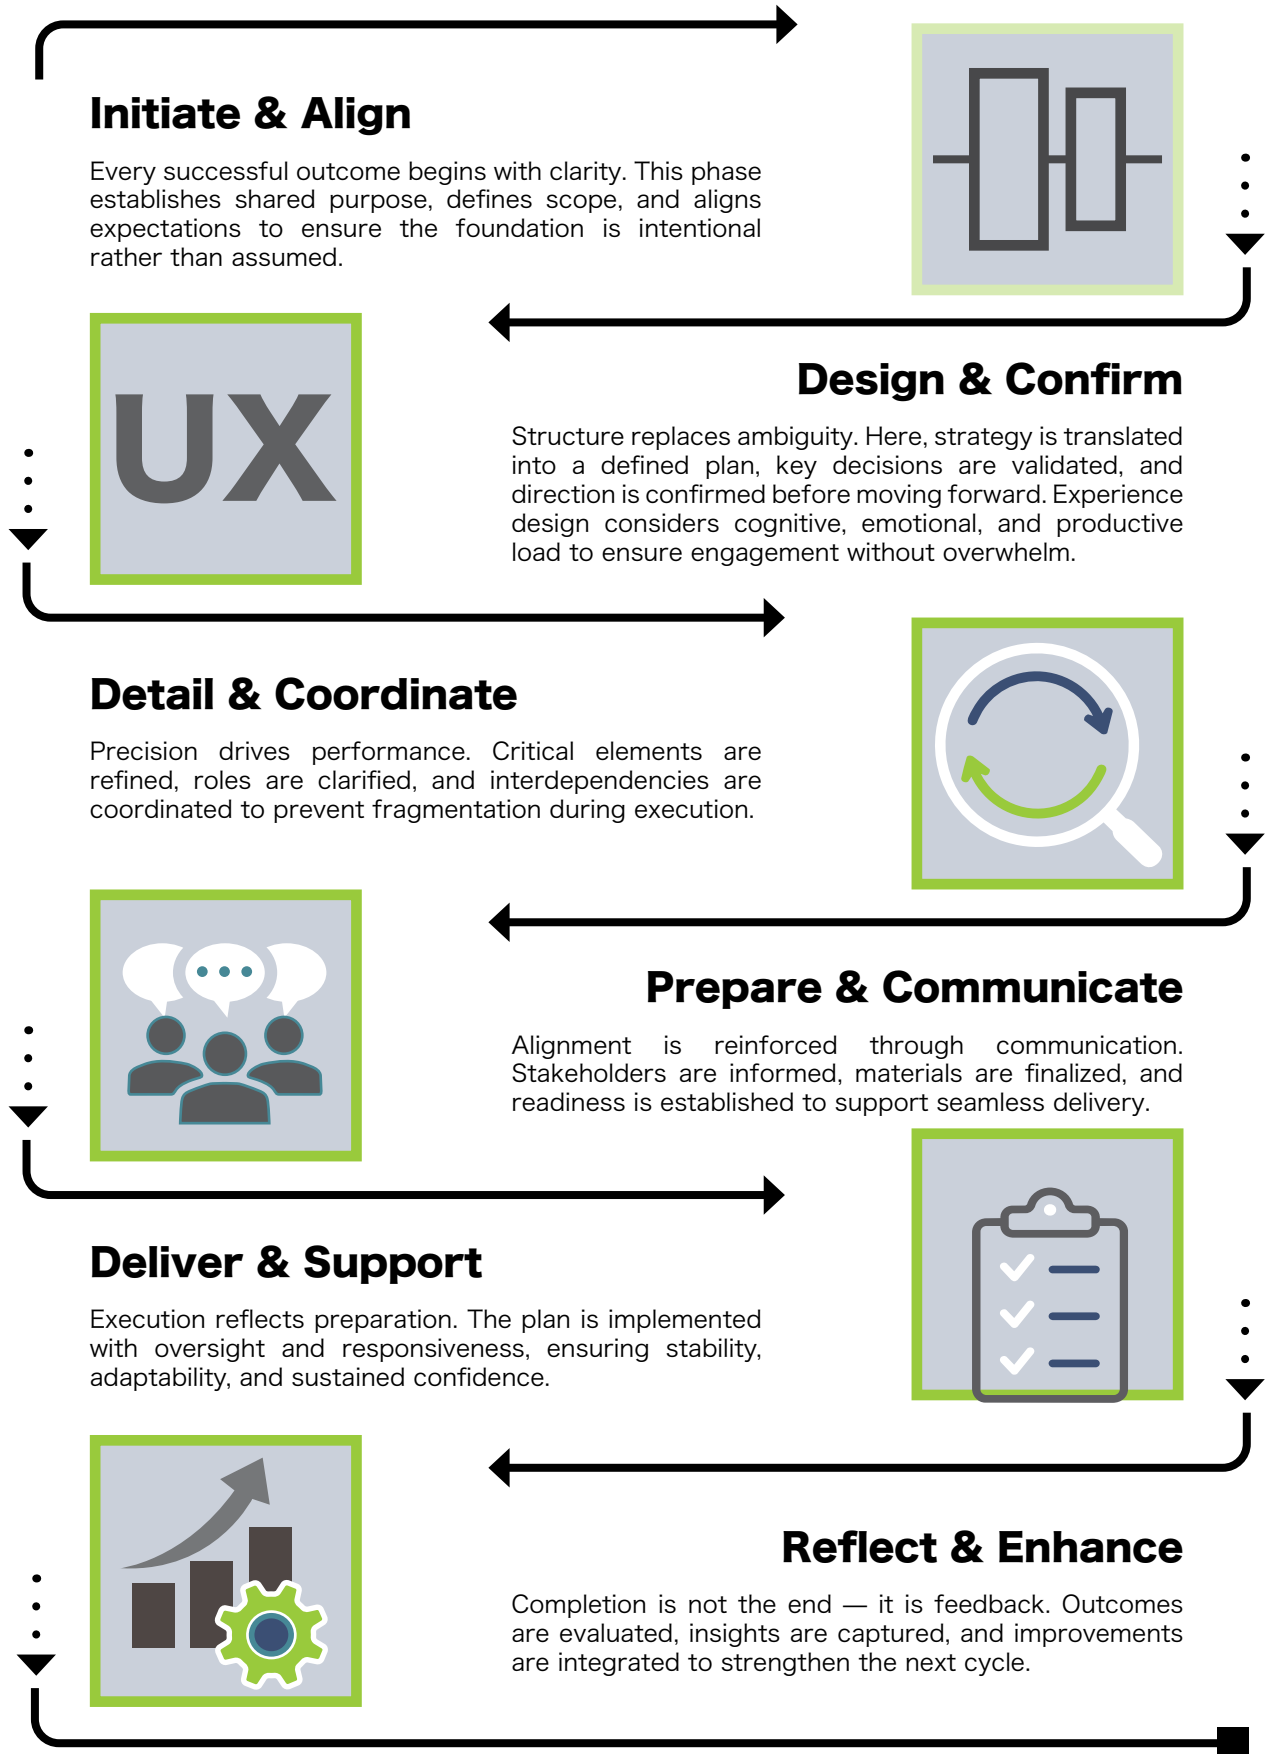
Initiate & Align

Every successful outcome begins with clarity. This phase establishes shared purpose, defines scope, and aligns expectations to ensure the foundation is intentional rather than assumed.

UX

Design & Confirm

Structure replaces ambiguity. Here, strategy is translated into a defined plan, key decisions are validated, and direction is confirmed before moving forward. Experience design considers cognitive, emotional, and productive load to ensure engagement without overwhelm.

Detail & Coordinate

Precision drives performance. Critical elements are refined, roles are clarified, and interdependencies are coordinated to prevent fragmentation during execution.

Prepare & Communicate

Alignment is reinforced through communication. Stakeholders are informed, materials are finalized, and readiness is established to support seamless delivery.

Deliver & Support

Execution reflects preparation. The plan is implemented with oversight and responsiveness, ensuring stability, adaptability, and sustained confidence.

Reflect & Enhance

Completion is not the end — it is feedback. Outcomes are evaluated, insights are captured, and improvements are integrated to strengthen the next cycle.